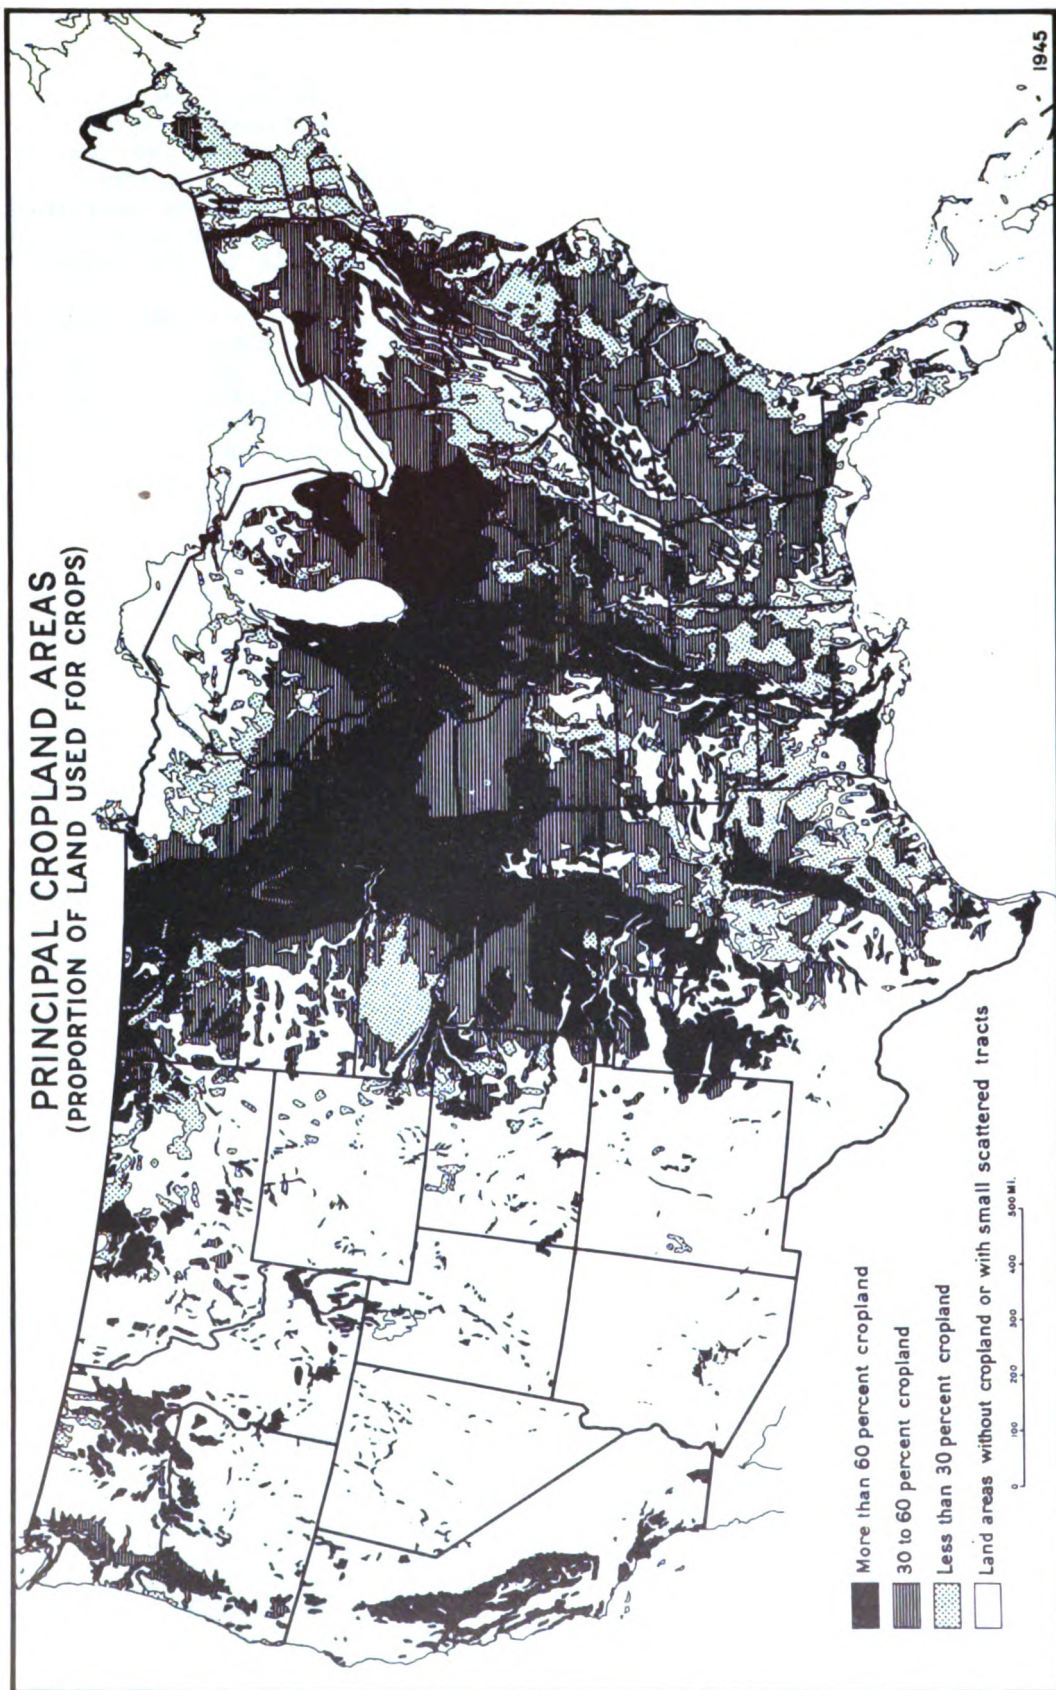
PRINCIPAL CROPLAND AREAS
(PROPORTION OF LAND USED FOR CROPS)

1945

More than 60 percent cropland
30 to 60 percent cropland
Less than 30 percent cropland
Land areas without cropland or with small scattered tracts

0 100 200 300 400 500 MI.